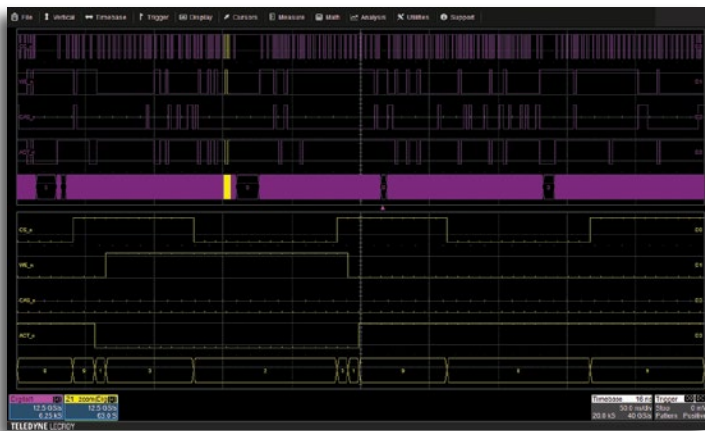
File Vertical Timebase Trigger Display Cursors Measure Math Analysis Utilities Support

WE_n
CAS_n
ACT_n

CS_n
WE_n
CAS_n
ACT_n

D3
D1
D0

Digital1
Z1 zoom(Dig)
12.5 0.5/s
6.23 kS
12.5 0.5/s
63.9 S
Timebase 16 ns
Trigger
50.0 ns/div
Stop
20.0 kS
40 GS/s
Pattern
TELEDYNE LECROY